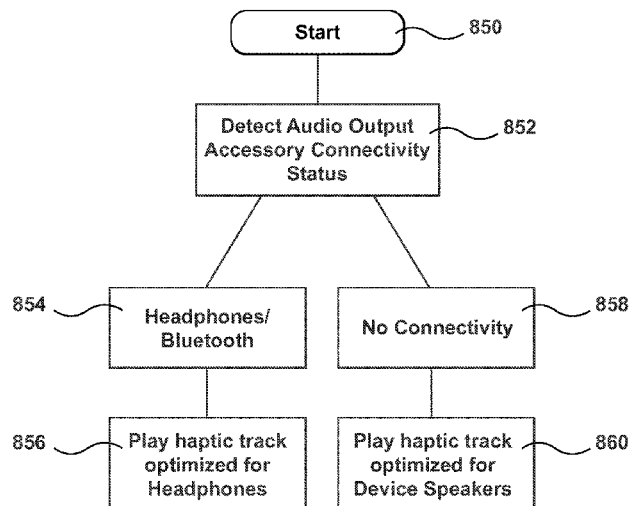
Start

850

Detect Audio Output Accessory Connectivity Status

852

854

Headphones/ Bluetooth

No Connectivity

858

856

Play haptic track optimized for Headphones

Play haptic track optimized for Device Speakers

860